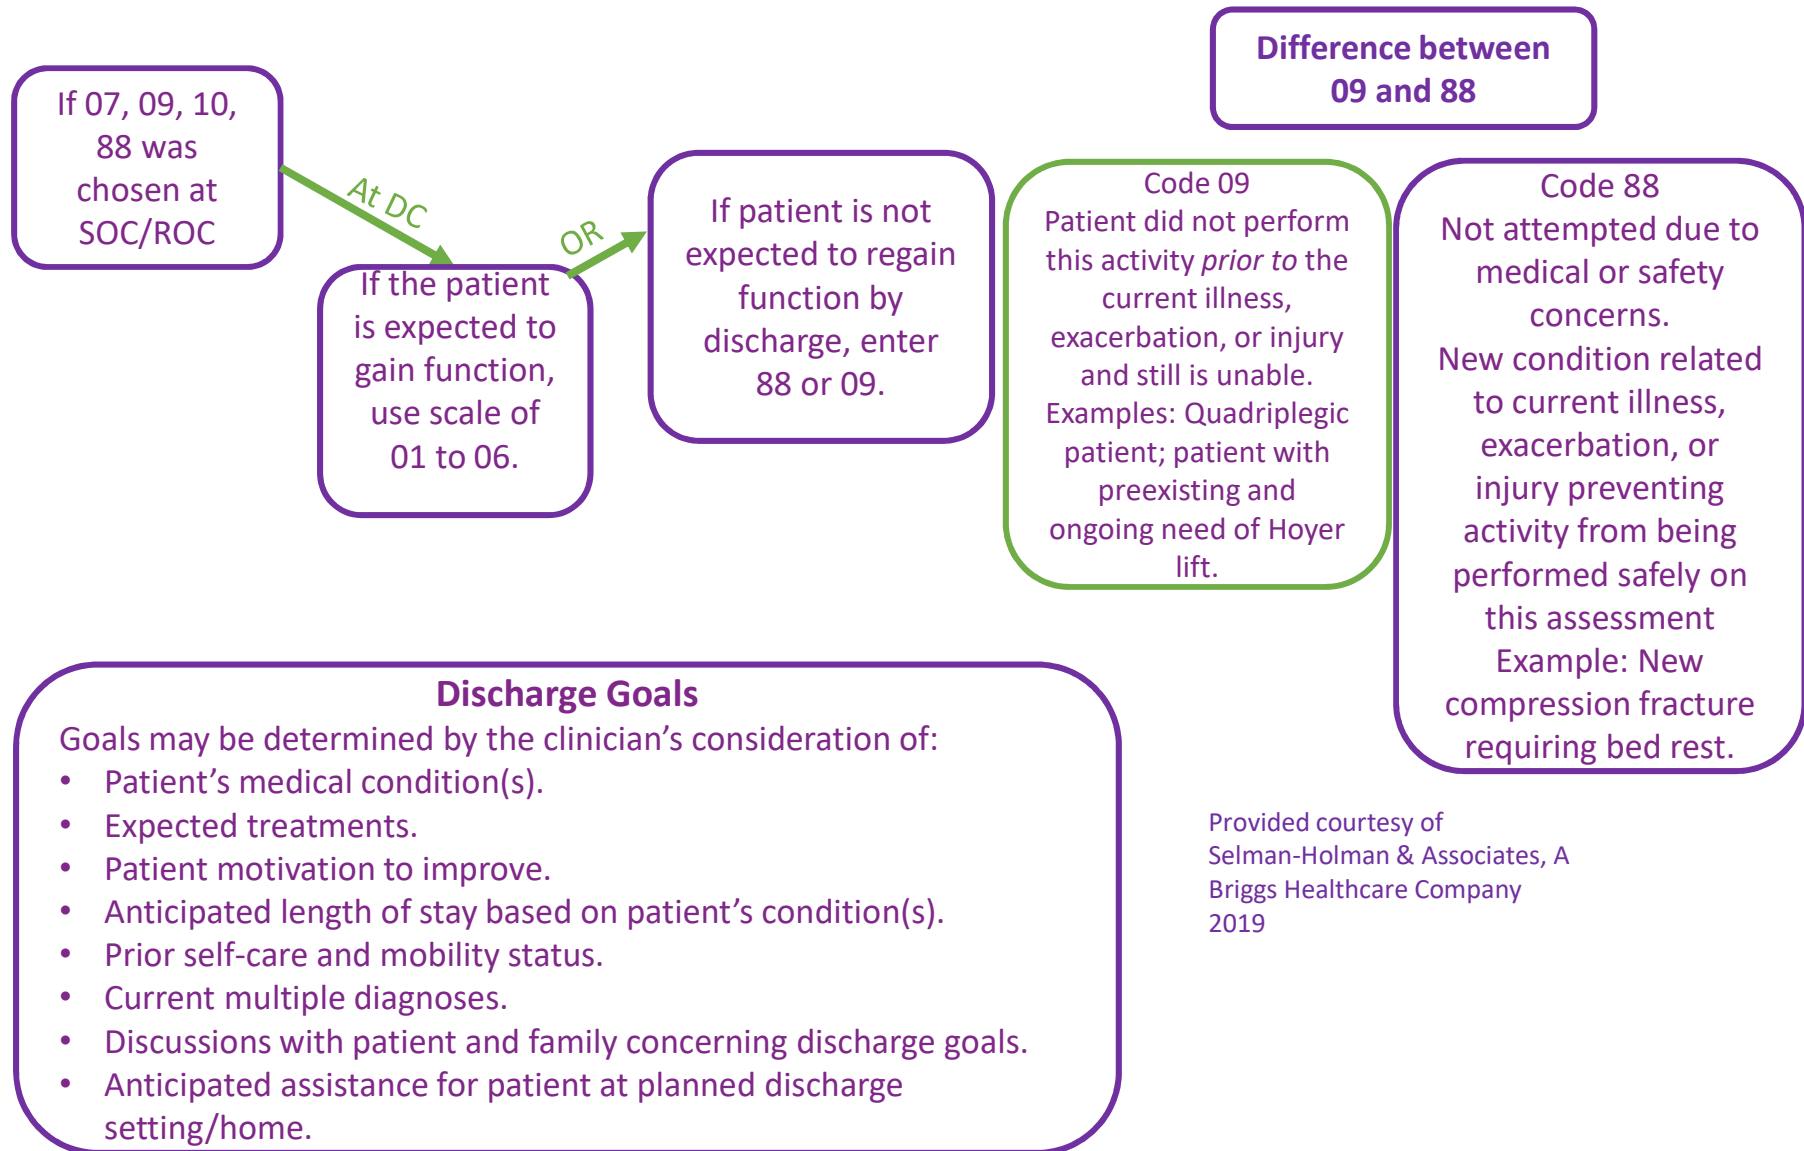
If 07, 09, 10, 88 was chosen at SOC/ROC

At DC

If the patient is expected to gain function, use scale of 01 to 06.

OR

If patient is not expected to regain function by discharge, enter 88 or 09.

Difference between 09 and 88

Code 09
Patient did not perform this activity *prior to* the current illness, exacerbation, or injury and still is unable.
Examples: Quadriplegic patient; patient with preexisting and ongoing need of Hoyer lift.

Code 88
Not attempted due to medical or safety concerns.
New condition related to current illness, exacerbation, or injury preventing activity from being performed safely on this assessment
Example: New compression fracture requiring bed rest.

Discharge Goals
Goals may be determined by the clinician's consideration of:
• Patient's medical condition(s).
• Expected treatments.
• Patient motivation to improve.
• Anticipated length of stay based on patient's condition(s).
• Prior self-care and mobility status.
• Current multiple diagnoses.
• Discussions with patient and family concerning discharge goals.
• Anticipated assistance for patient at planned discharge setting/home.

Provided courtesy of Selman-Holman & Associates, A Briggs Healthcare Company 2019